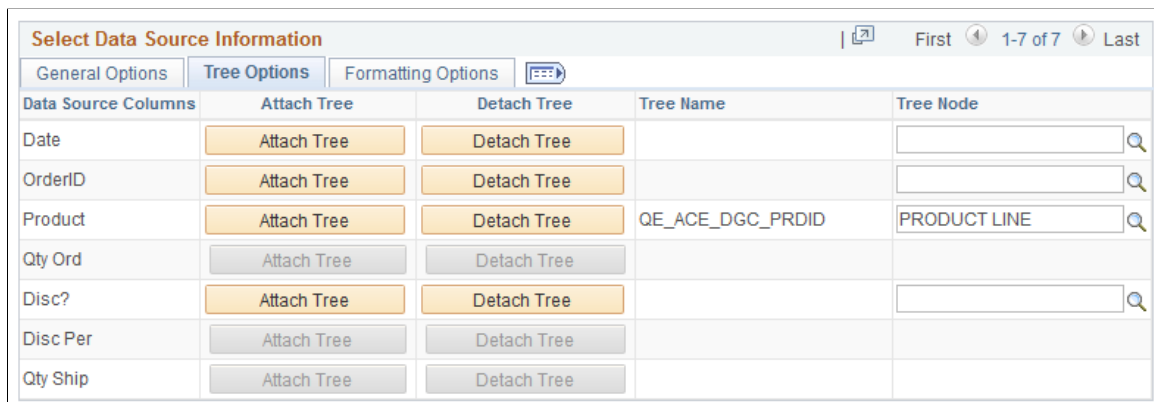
Select Data Source Information

First 1-7 of 7 Last

General Options | Tree Options | Formatting Options

| Data Source Columns | Attach Tree | Detach Tree | Tree Name | Tree Node |
|---|---|---|---|---|
| Date | Attach Tree | Detach Tree | | |
| OrderID | Attach Tree | Detach Tree | | |
| Product | Attach Tree | Detach Tree | QE_ACE_DGC_PRDID | PRODUCT LINE |
| Qty Ord | Attach Tree | Detach Tree | | |
| Disc? | Attach Tree | Detach Tree | | |
| Disc Per | Attach Tree | Detach Tree | | |
| Qty Ship | Attach Tree | Detach Tree | | |